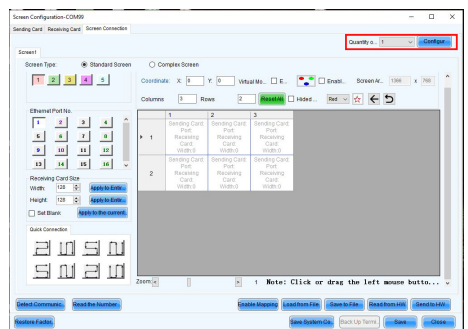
Screen Configuration-COM99

Sending Card | Receiving Card | Screen Connection

Quantity o... 1 | Configure...

Screen1

Screen Type: Standard Screen | Complex Screen

1 2 3 4 5

Coordinate: X: 0 Y: 0 | Virtual Mo... | E... | Enabl... | Screen Ar... 1366 x 768

Columns 3 Rows 2 | Reset All | Hided... | Red

Ethernet Port No.

1 2 3 4
5 6 7 8
9 10 11 12
13 14 15 16

Receiving Card Size
Width: 128 | Apply to Entir...
Height: 128 | Apply to Entir...
Set Blank | Apply to the current

Quick Connection

| | 1 | 2 | 3 |
|---|---|---|---|
| 1 | Sending Card: Port: Receiving Card: Width:0 | Sending Card: Port: Receiving Card: Width:0 | Sending Card: Port: Receiving Card: Width:0 |
| 2 | Sending Card: Port: Receiving Card: Width:0 | Sending Card: Port: Receiving Card: Width:0 | |

Zoom

1 Note: Click or drag the left mouse butto...

Detect Communic... | Read the Number... | Enable Mapping | Load from File | Save to File... | Read from HW | Send to HW

Restore Factor... | Save System Co... | Back Up Terms | Save | Close